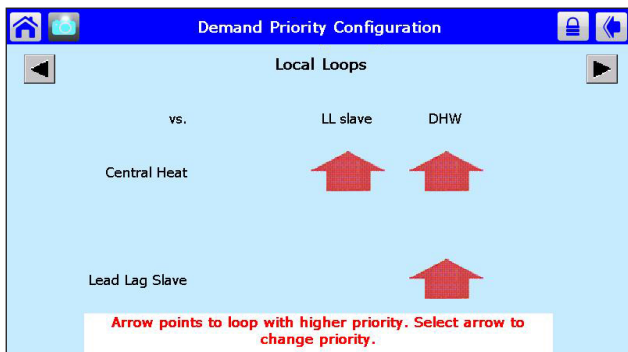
Demand Priority Configuration

Local Loops

| vs. | LL slave | DHW |
|---|---|---|
| Central Heat | | |
| Lead Lag Slave | | |

Arrow points to loop with higher priority. Select arrow to change priority.